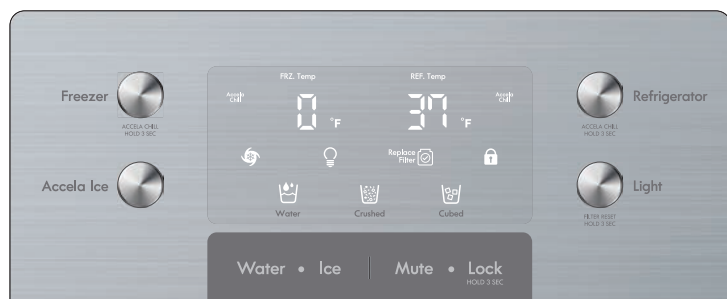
Freezer

ACCELA CHILL
HOLD 3 SEC

Accela Ice

FRZ. Temp

Accela Chill

0 °F

REF. Temp

37 °F

Accela Chill

Replace Filter

Water

Crushed

Cubed

Refrigerator

ACCELA CHILL
HOLD 3 SEC

Light

FILTER RESET
HOLD 3 SEC

Water • Ice | Mute • Lock
HOLD 3 SEC